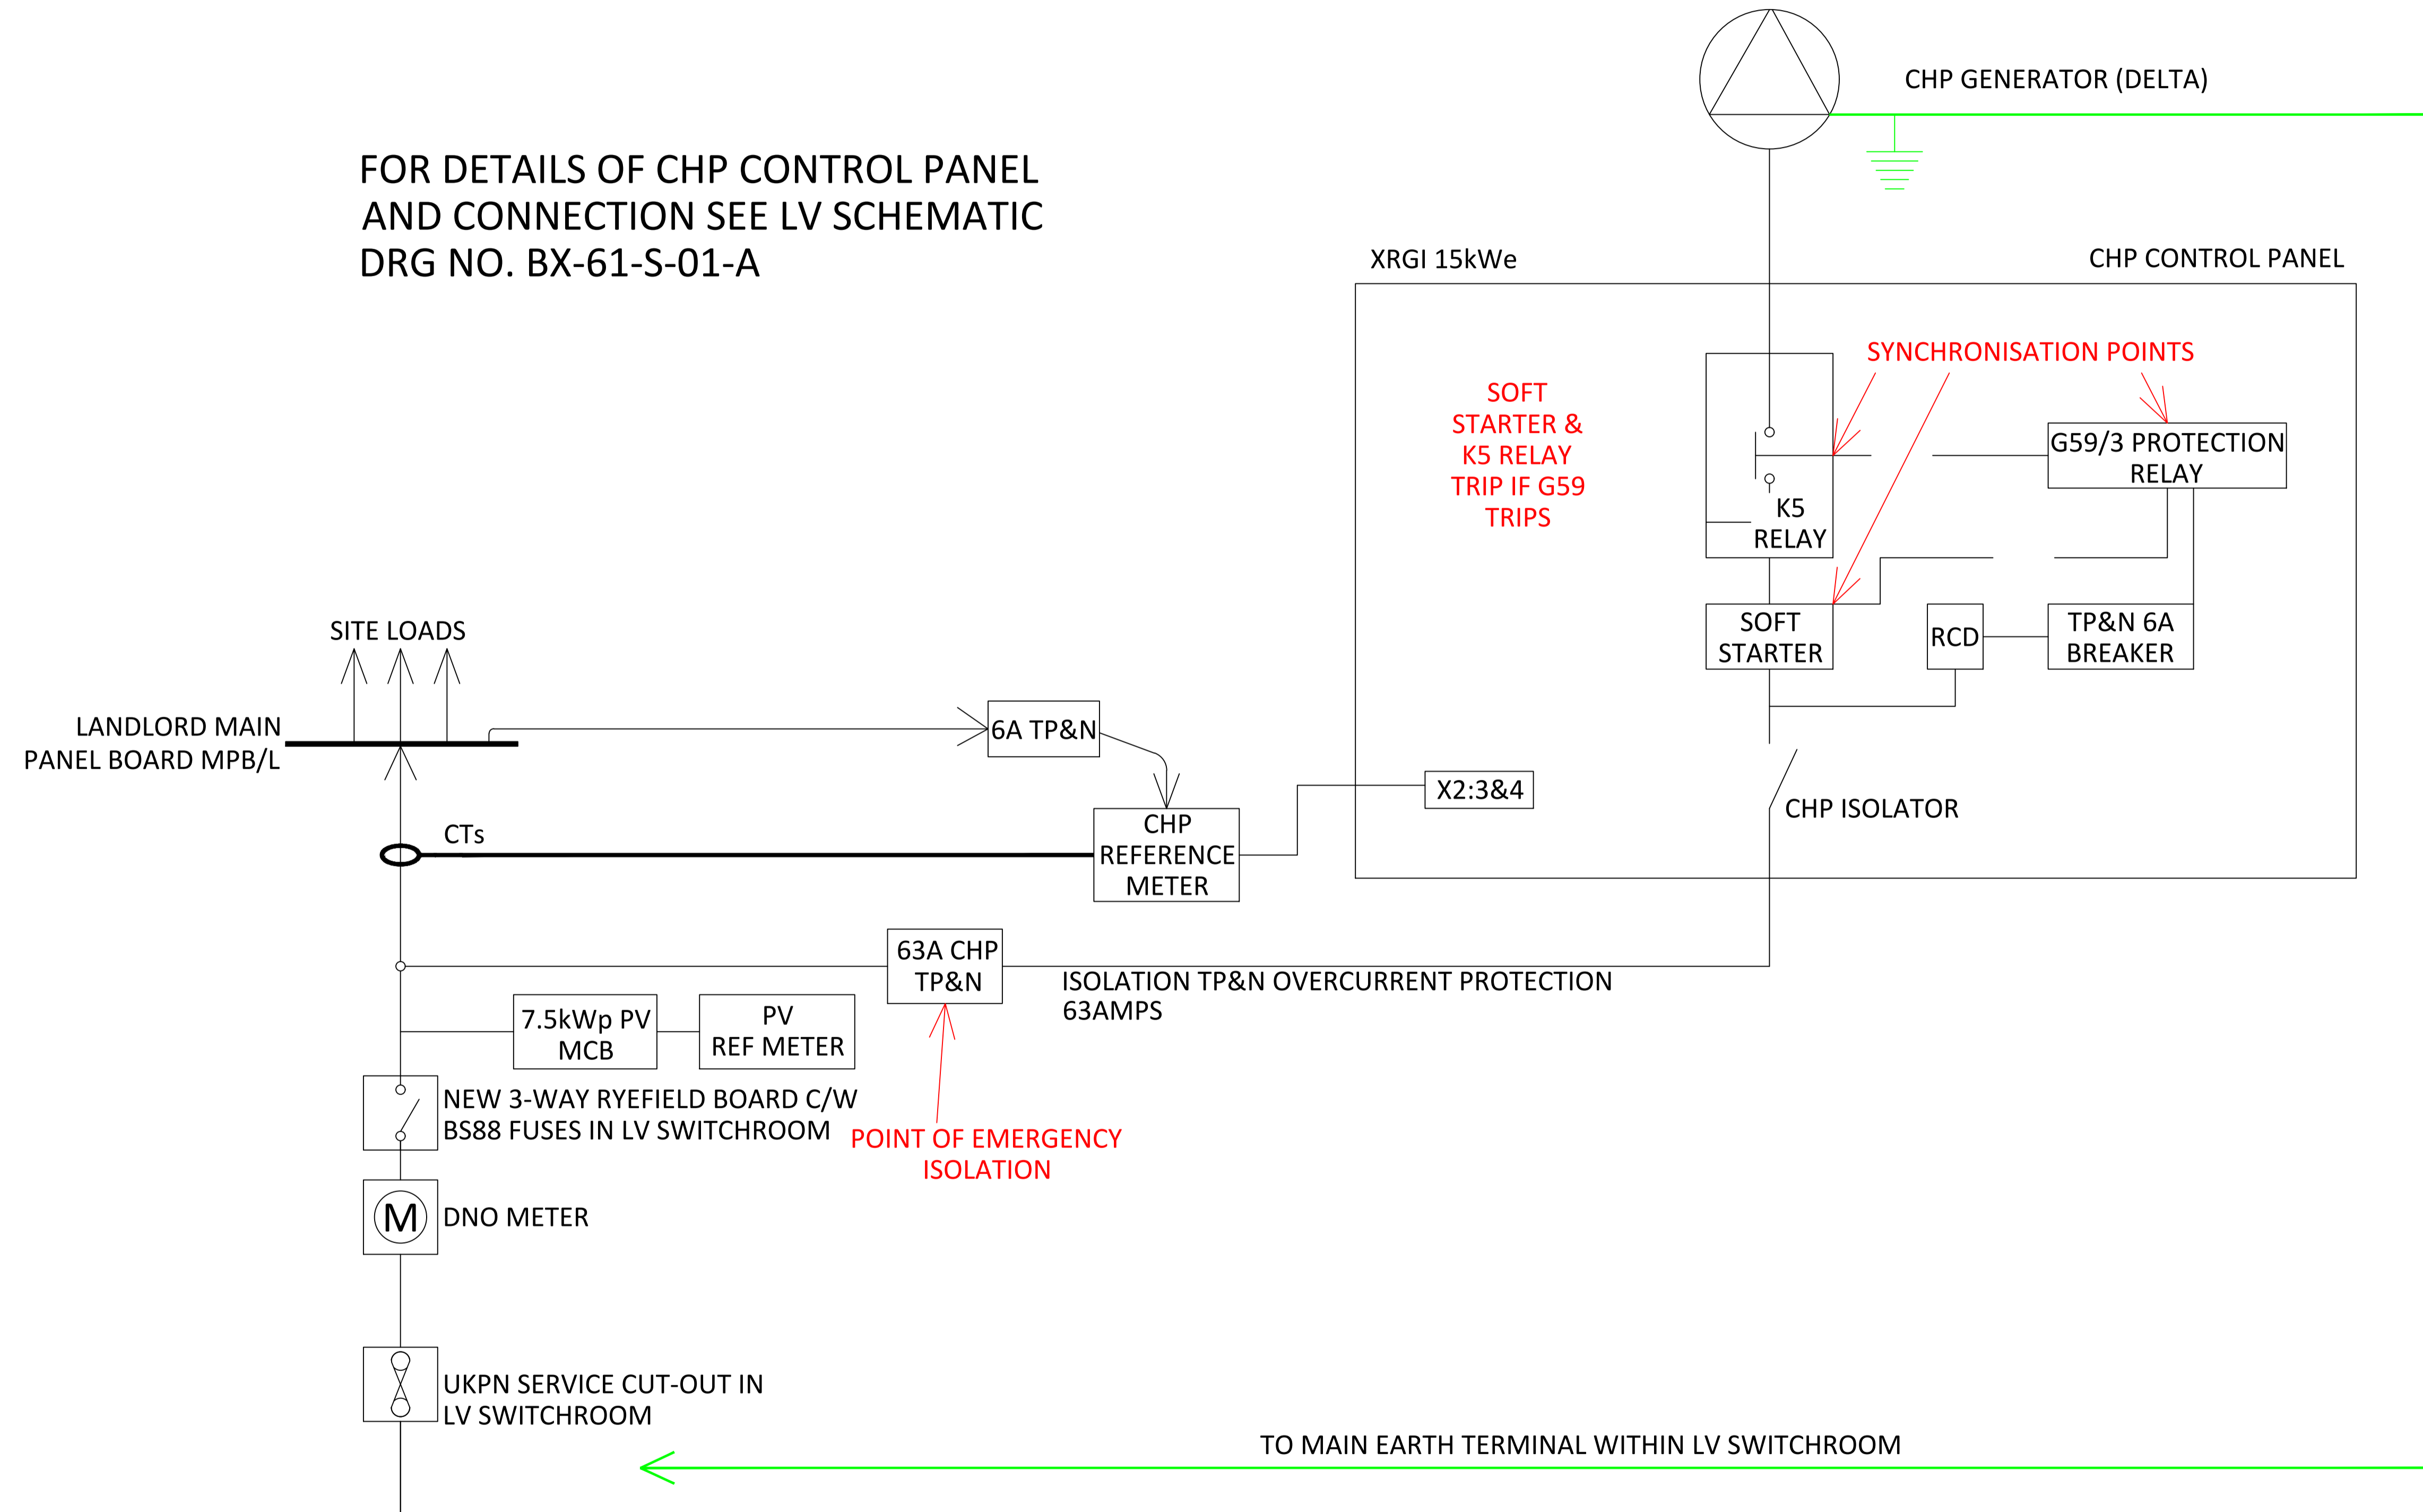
CHP GENERATOR (DELTA)

FOR DETAILS OF CHP CONTROL PANEL AND CONNECTION SEE LV SCHEMATIC DRG NO. BX-61-S-01-A

XRGI 15kWe

CHP CONTROL PANEL

SYNCHRONISATION POINTS

SOFT STARTER & K5 RELAY TRIP IF G59 TRIPS

K5 RELAY

G59/3 PROTECTION RELAY

SOFT STARTER

RCD

TP&N 6A BREAKER

SITE LOADS

LANDLORD MAIN PANEL BOARD MPB/L

6A TP&N

X2:3&4

CHP ISOLATOR

CTs

CHP REFERENCE METER

63A CHP TP&N

ISOLATION TP&N OVERCURRENT PROTECTION 63AMPS

7.5kWp PV MCB

PV REF METER

NEW 3-WAY RYEFIELD BOARD C/W BS88 FUSES IN LV SWITCHROOM

POINT OF EMERGENCY ISOLATION

M

DNO METER

UKPN SERVICE CUT-OUT IN LV SWITCHROOM

TO MAIN EARTH TERMINAL WITHIN LV SWITCHROOM